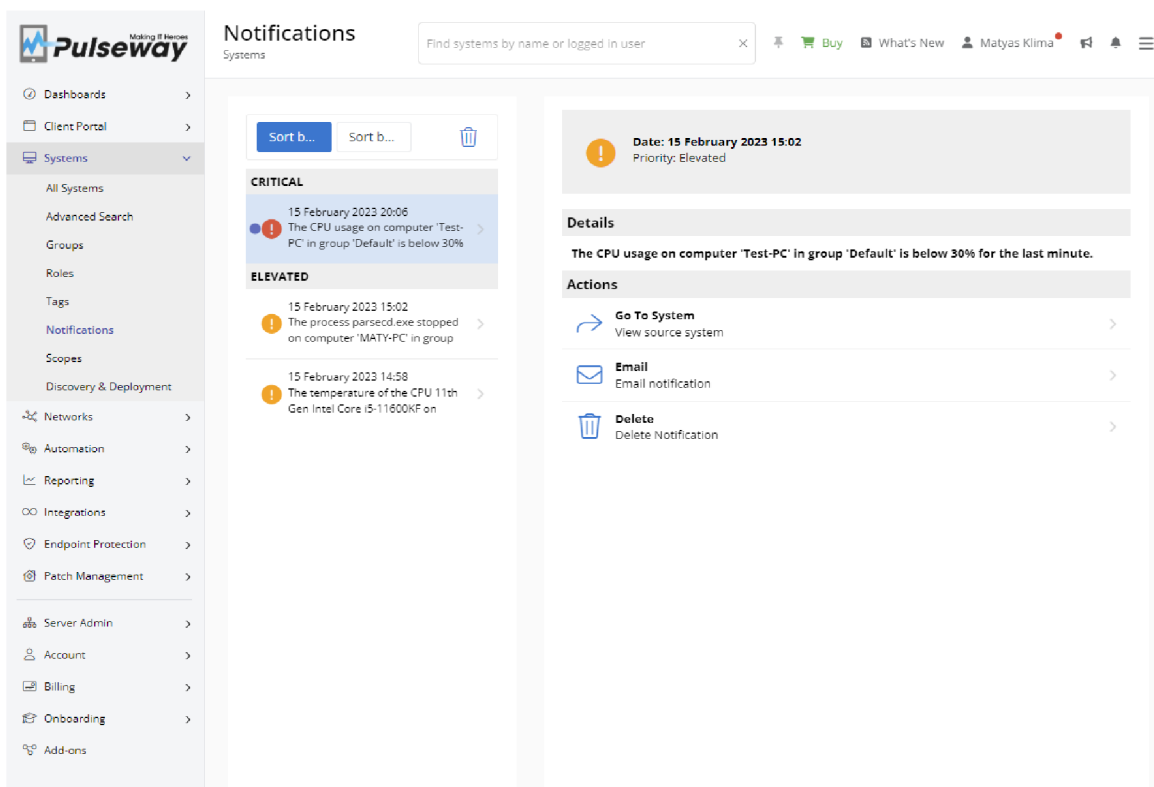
Making IT Heroes
Pulseway

Notifications
Systems

Find systems by name or logged in user ×

Buy What's New Matyas Klima

Dashboards
Client Portal
Systems
All Systems
Advanced Search
Groups
Roles
Tags
Notifications
Scopes
Discovery & Deployment
Networks
Automation
Reporting
Integrations
Endpoint Protection
Patch Management
Server Admin
Account
Billing
Onboarding
Add-ons

Sort b... Sort b...

CRITICAL

15 February 2023 20:06
The CPU usage on computer 'Test-PC' in group 'Default' is below 30%

ELEVATED

15 February 2023 15:02
The process parsecd.exe stopped on computer 'MATY-PC' in group

15 February 2023 14:58
The temperature of the CPU 11th Gen Intel Core i5-11600KF on

Date: 15 February 2023 15:02
Priority: Elevated

Details

The CPU usage on computer 'Test-PC' in group 'Default' is below 30% for the last minute.

Actions

Go To System
View source system

Email
Email notification

Delete
Delete Notification